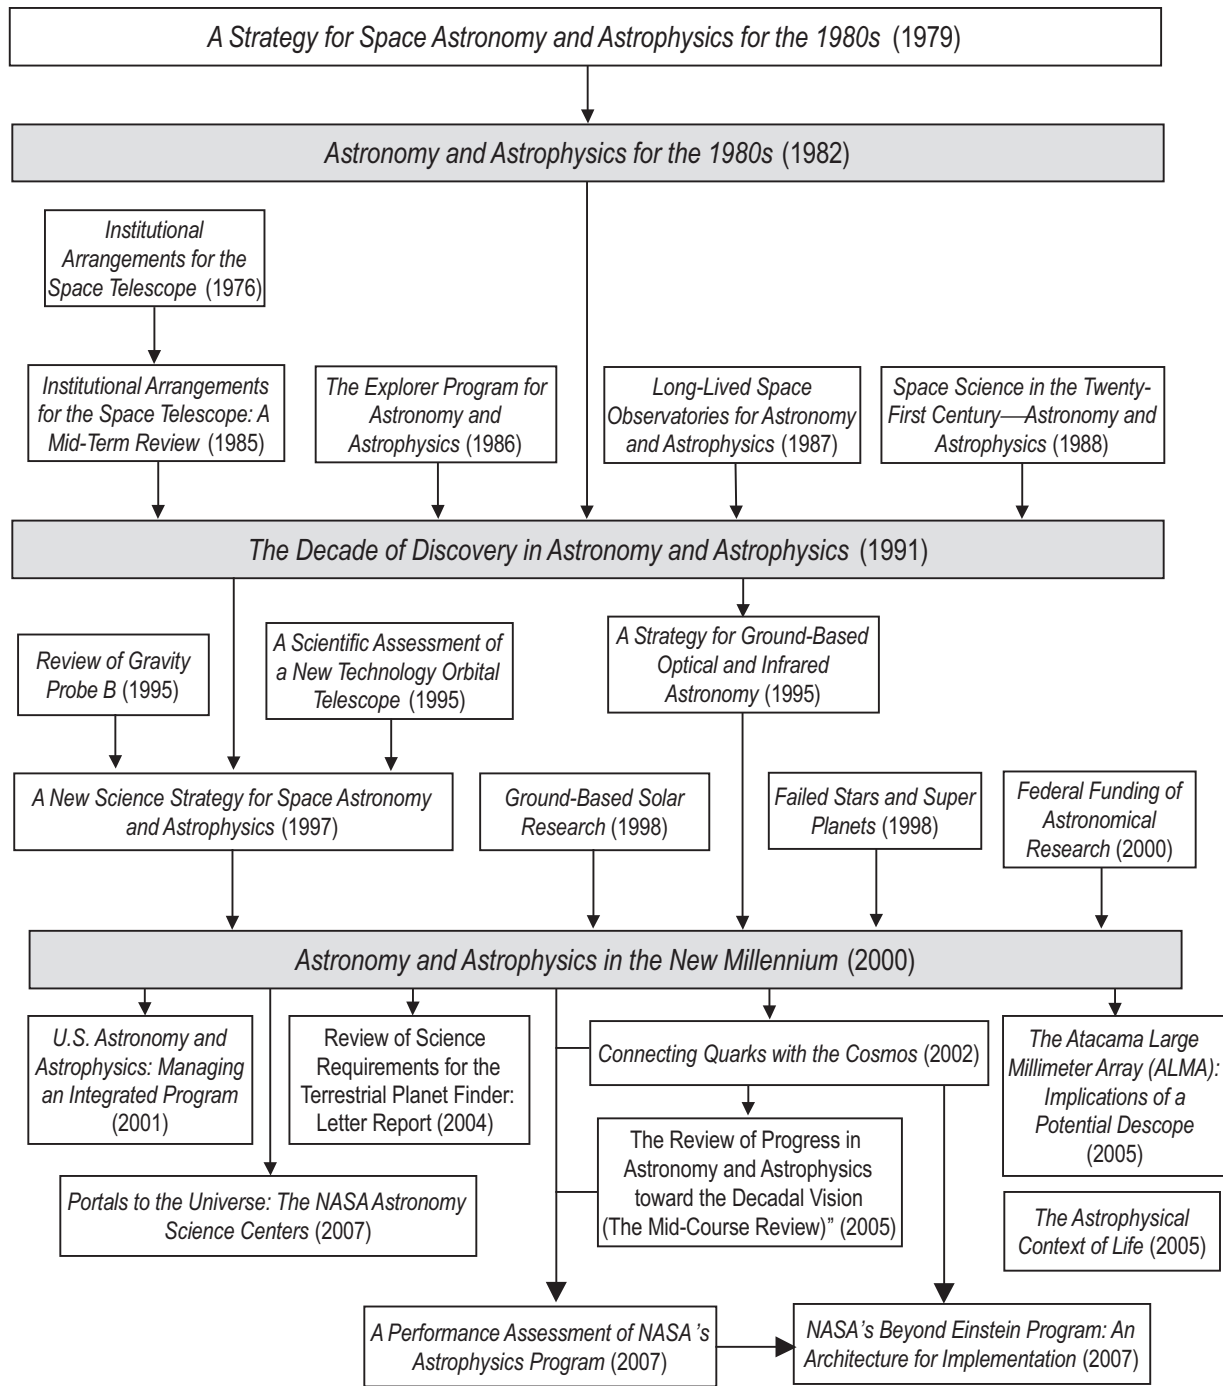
A Strategy for Space Astronomy and Astrophysics for the 1980s (1979)

Astronomy and Astrophysics for the 1980s (1982)

Institutional Arrangements for the Space Telescope (1976)

Institutional Arrangements for the Space Telescope: A Mid-Term Review (1985)

The Explorer Program for Astronomy and Astrophysics (1986)

Long-Lived Space Observatories for Astronomy and Astrophysics (1987)

Space Science in the Twenty-First Century—Astronomy and Astrophysics (1988)

The Decade of Discovery in Astronomy and Astrophysics (1991)

Review of Gravity Probe B (1995)

A Scientific Assessment of a New Technology Orbital Telescope (1995)

A Strategy for Ground-Based Optical and Infrared Astronomy (1995)

A New Science Strategy for Space Astronomy and Astrophysics (1997)

Ground-Based Solar Research (1998)

Failed Stars and Super Planets (1998)

Federal Funding of Astronomical Research (2000)

Astronomy and Astrophysics in the New Millennium (2000)

U.S. Astronomy and Astrophysics: Managing an Integrated Program (2001)

Review of Science Requirements for the Terrestrial Planet Finder: Letter Report (2004)

Connecting Quarks with the Cosmos (2002)

The Atacama Large Millimeter Array (ALMA): Implications of a Potential Descope (2005)

The Review of Progress in Astronomy and Astrophysics toward the Decadal Vision (The Mid-Course Review)" (2005)

Portals to the Universe: The NASA Astronomy Science Centers (2007)

The Astrophysical Context of Life (2005)

A Performance Assessment of NASA 's Astrophysics Program (2007)

NASA's Beyond Einstein Program: An Architecture for Implementation (2007)